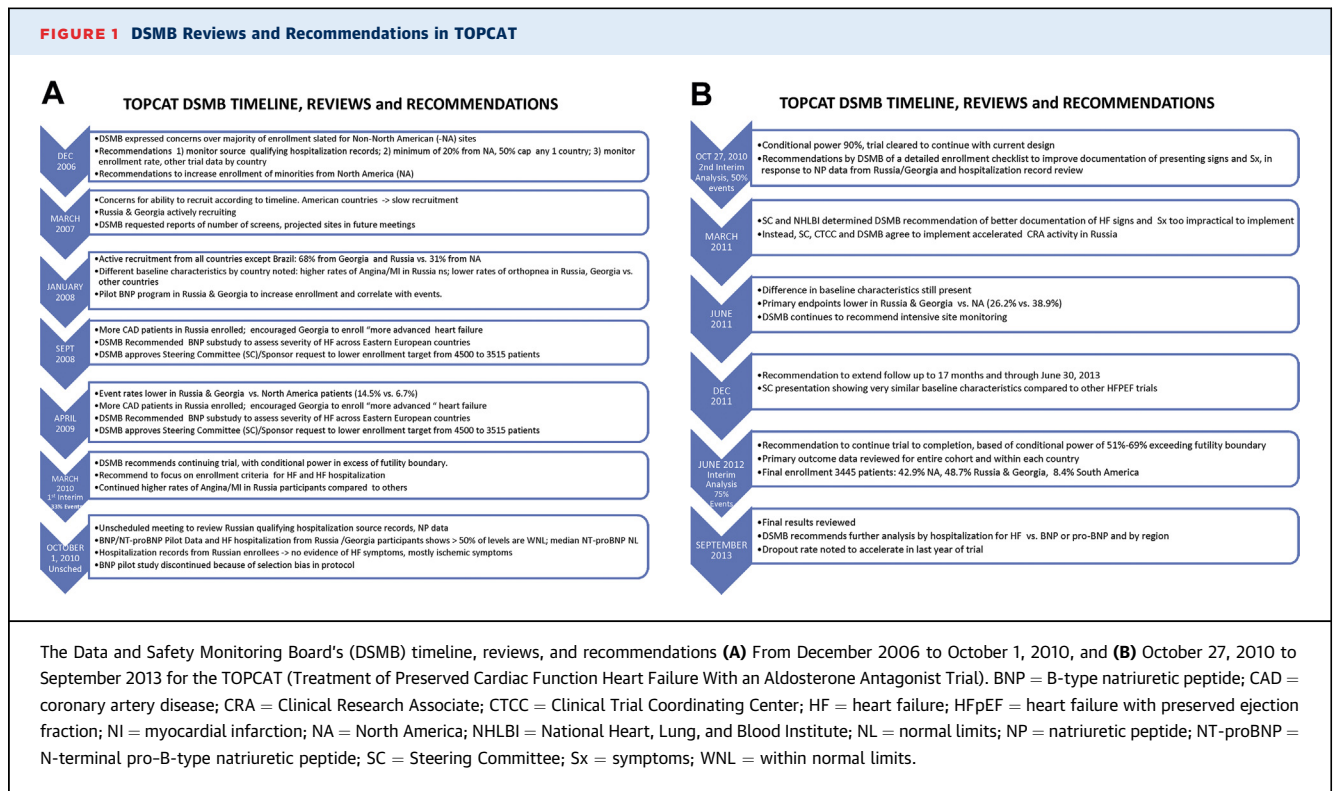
FIGURE 1 DSMB Reviews and Recommendations in TOPCAT

A

TOPCAT DSMB TIMELINE, REVIEWS and RECOMMENDATIONS

DEC 2006

•DSMB expressed concerns over majority of enrollment slated for Non-North American (-NA) sites
•Recommendations 1) monitor source qualifying hospitalization records; 2) minimum of 20% from NA, 50% cap any 1 country; 3) monitor enrollment rate, other trial data by country
•Recommendations to increase enrollment of minorities from North America (NA)

MARCH 2007

•Concerns for ability to recruit according to timeline. American countries -> slow recruitment
•Russia & Georgia actively recruiting
•DSMB requested reports of number of screens, projected sites in future meetings

JANUARY 2008

•Active recruitment from all countries except Brazil: 68% from Georgia and Russia vs. 31% from NA
•Different baseline characteristics by country noted: higher rates of Angina/MI in Russ ns; lower rates of orthopnea in Russia, Georgia vs. other countries
•Pilot BNP program in Russia & Georgia to increase enrollment and correlate with events.

SEPT 2008

•More CAD patients in Russia enrolled; encouraged Georgia to enroll "more advanced heart failure
•DSMB Recommended BNP substudy to assess severity of HF across Eastern European countries
•DSMB approves Steering Committee (SC)/Sponsor request to lower enrollment target from 4500 to 3515 patients

APRIL 2009

•Event rates lower in Russia & Georgia vs. North America patients (14.5% vs. 6.7%)
•More CAD patients in Russia enrolled; encouraged Georgia to enroll "more advanced " heart failure
•DSMB Recommended BNP substudy to assess severity of HF across Eastern European countries
•DSMB approves Steering Committee (SC)/Sponsor request to lower enrollment target from 4500 to 3515 patients

MARCH 2010 1st Interim 33% Events

•DSMB recommends continuing trial, with conditional power in excess of futility boundary.
•Recommend to focus on enrollment criteria for HF and HF hospitalization
•Continued higher rates of Angina/MI in Russia participants compared to others

OCTOBER 1, 2010 Unsched

•Unscheduled meeting to review Russian qualifying hospitalization source records, NP data
•BNP/NT-proBNP Pilot Data and HF hospitalization from Russia /Georgia participants shows > 50% of levels are WNL; median NT-proBNP NL
•Hospitalization records from Russian enrollees -> no evidence of HF symptoms, mostly ischemic symptoms
•BNP pilot study discontinued because of selection bias in protocol

B

TOPCAT DSMB TIMELINE, REVIEWS and RECOMMENDATIONS

OCT 27, 2010 2nd Interim Analysis, 50% events

•Conditional power 90%, trial cleared to continue with current design
•Recommendations by DSMB of a detailed enrollment checklist to improve documentation of presenting signs and Sx, in response to NP data from Russia/Georgia and hospitalization record review

MARCH 2011

•SC and NHLBI determined DSMB recommendation of better documentation of HF signs and Sx too impractical to implement
•Instead, SC, CTCC and DSMB agree to implement accelerated CRA activity in Russia

JUNE 2011

•Difference in baseline characteristics still present
•Primary endpoints lower in Russia & Georgia vs. NA (26.2% vs. 38.9%)
•DSMB continues to recommend intensive site monitoring

DEC 2011

•Recommendation to extend follow up to 17 months and through June 30, 2013
•SC presentation showing very similar baseline characteristics compared to other HFPEF trials

JUNE 2012 Interim Analysis 75% Events

•Recommendation to continue trial to completion, based of conditional power of 51%-69% exceeding futility boundary
•Primary outcome data reviewed for entire cohort and within each country
•Final enrollment 3445 patients: 42.9% NA, 48.7% Russia & Georgia, 8.4% South America

SEPTEMBER 2013

•Final results reviewed
•DSMB recommends further analysis by hospitalization for HF vs. BNP or pro-BNP and by region
•Dropout rate noted to accelerate in last year of trial

The Data and Safety Monitoring Board's (DSMB) timeline, reviews, and recommendations (A) From December 2006 to October 1, 2010, and (B) October 27, 2010 to September 2013 for the TOPCAT (Treatment of Preserved Cardiac Function Heart Failure With an Aldosterone Antagonist Trial). BNP = B-type natriuretic peptide; CAD = coronary artery disease; CRA = Clinical Research Associate; CTCC = Clinical Trial Coordinating Center; HF = heart failure; HFpEF = heart failure with preserved ejection fraction; NI = myocardial infarction; NA = North America; NHLBI = National Heart, Lung, and Blood Institute; NL = normal limits; NP = natriuretic peptide; NT-proBNP = N-terminal pro-B-type natriuretic peptide; SC = Steering Committee; Sx = symptoms; WNL = within normal limits.